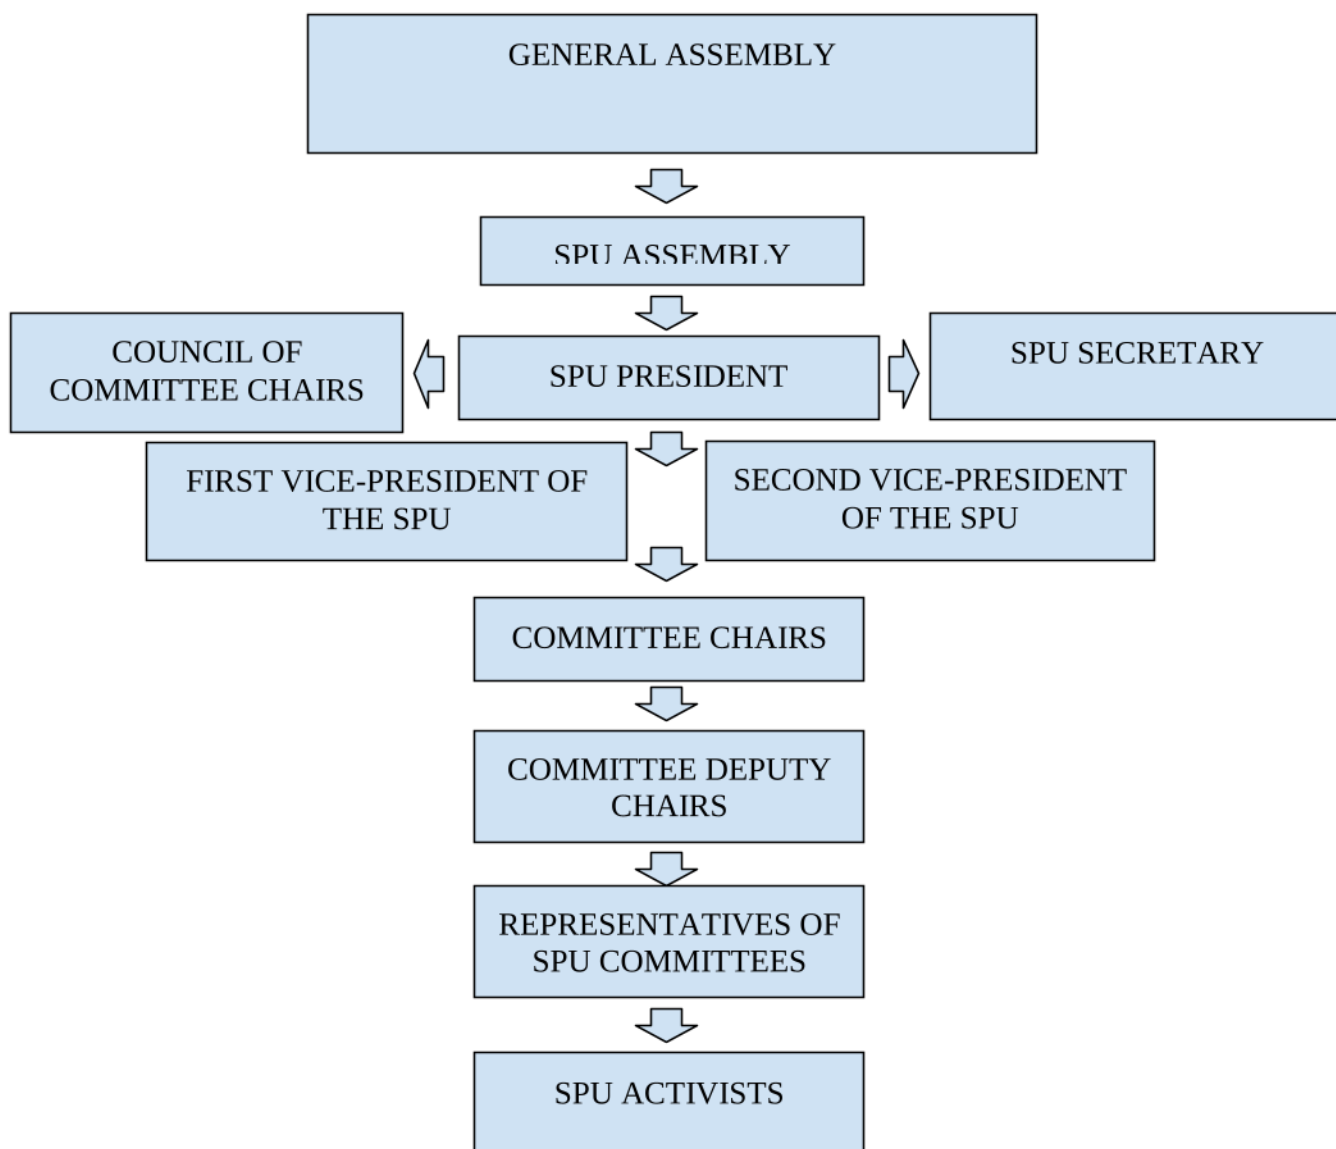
GENERAL ASSEMBLY

SPU ASSEMBLY

COUNCIL OF COMMITTEE CHAIRS

SPU PRESIDENT

SPU SECRETARY

FIRST VICE-PRESIDENT OF THE SPU

SECOND VICE-PRESIDENT OF THE SPU

COMMITTEE CHAIRS

COMMITTEE DEPUTY CHAIRS

REPRESENTATIVES OF SPU COMMITTEES

SPU ACTIVISTS